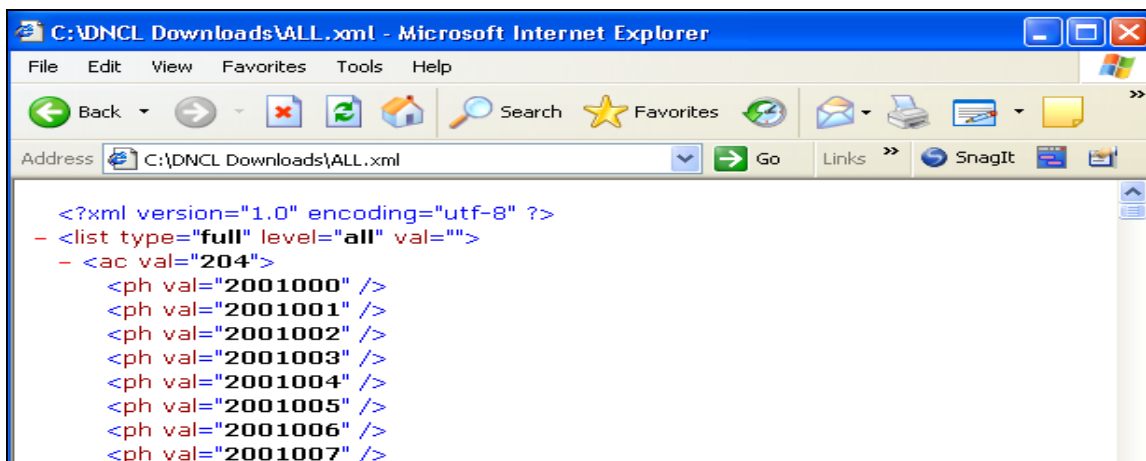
C:\DNCL Downloads\ALL.xml - Microsoft Internet Explorer

File Edit View Favorites Tools Help

Back Search Favorites

Address C:\DNCL Downloads\ALL.xml Go Links » SnagIt

<?xml version="1.0" encoding="utf-8" ?>
- <list type="full" level="all" val="">
- <ac val="204">
<ph val="2001000" />
<ph val="2001001" />
<ph val="2001002" />
<ph val="2001003" />
<ph val="2001004" />
<ph val="2001005" />
<ph val="2001006" />
<ph val="2001007" />